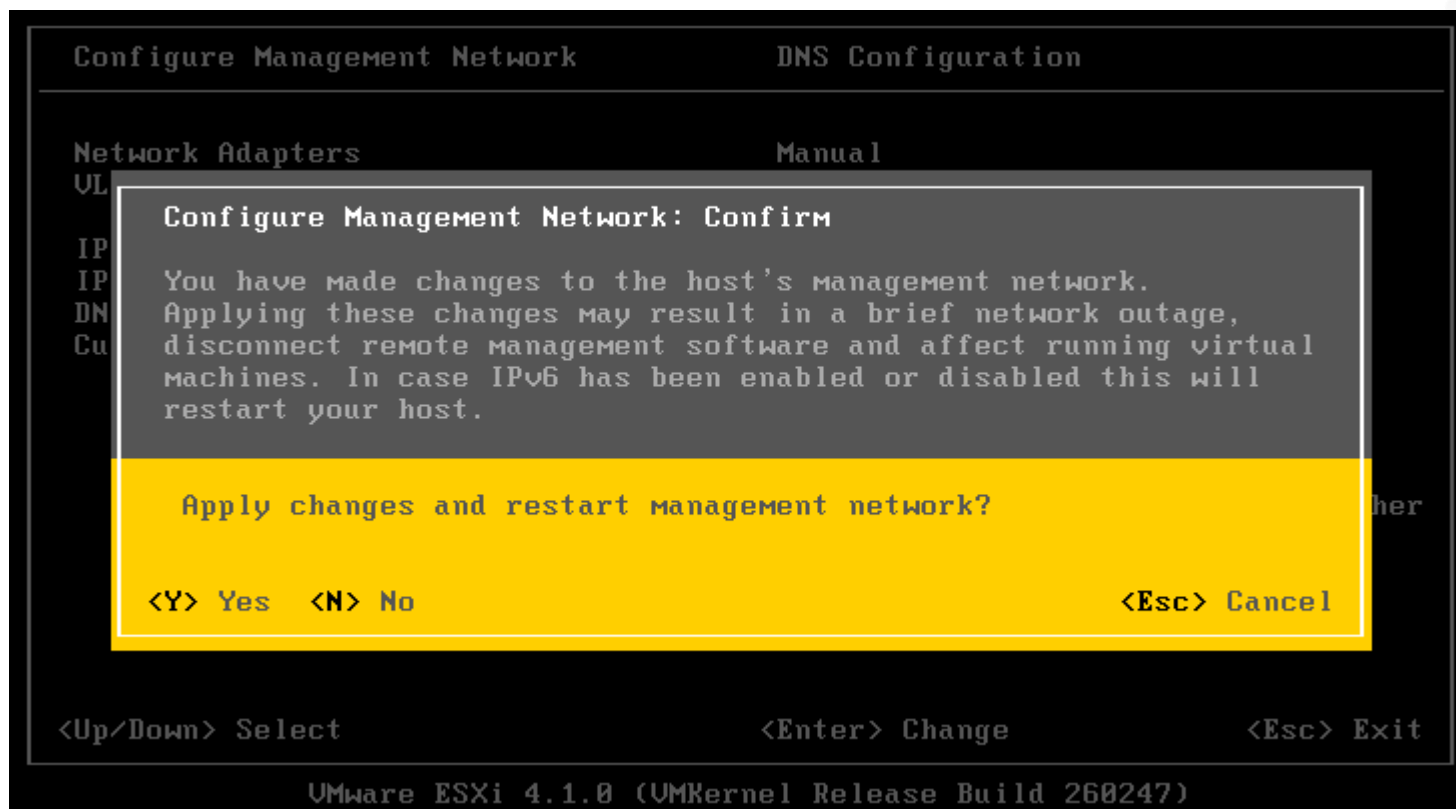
Configure Management Network

DNS Configuration

Network Adapters
VL

IP
IP
DN
Cu

Manual

Configure Management Network: Confirm

You have made changes to the host's management network. Applying these changes may result in a brief network outage, disconnect remote management software and affect running virtual machines. In case IPv6 has been enabled or disabled this will restart your host.

Apply changes and restart management network?

her

<Y> Yes <N> No

<Esc> Cancel

<Up/Down> Select

<Enter> Change

<Esc> Exit

VMware ESXi 4.1.0 (VMKernel Release Build 260247)